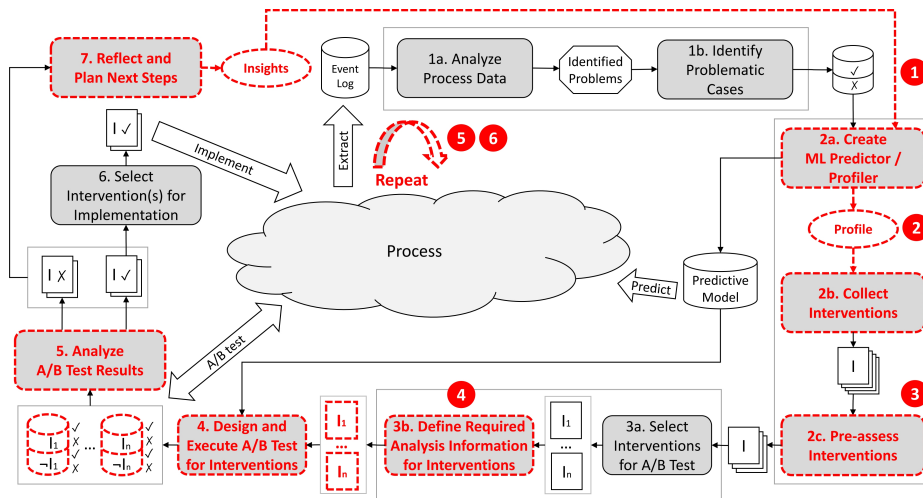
7. Reflect and Plan Next Steps

Insights

Event Log

1a. Analyze Process Data

Identified Problems

1b. Identify Problematic Cases

✓ X

1

I ✓

Implement

Extract

5 6

Repeat

6. Select Intervention(s) for Implementation

2a. Create ML Predictor / Profiler

Profile

2

Process

I X

I ✓

Predict

Predictive Model

2b. Collect Interventions

A/B test

5. Analyze A/B Test Results

I

3

4

$I_1$ ✓ ✓ ... $I_n$ ✓ X

$\neg I_1$ ✓ X ✓ $\neg I_n$ X X

4. Design and Execute A/B Test for Interventions

$I_1$ ... $I_n$

3b. Define Required Analysis Information for Interventions

$I_1$ ... $I_n$

3a. Select Interventions for A/B Test

I

2c. Pre-assess Interventions